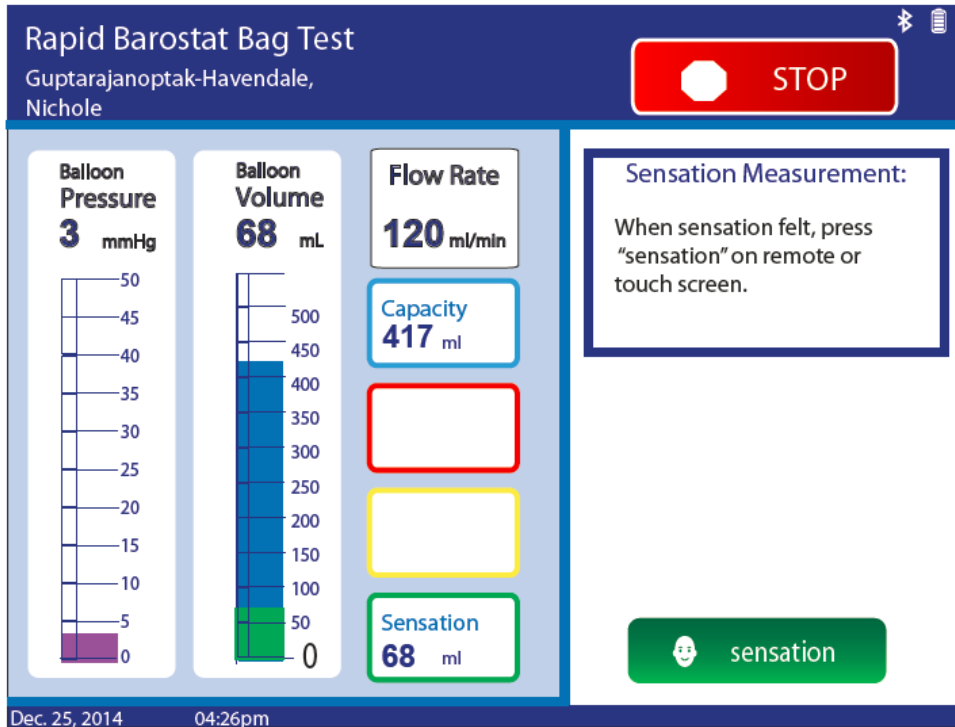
Rapid Barostat Bag Test

Guptarajanoptak-Havendale, Nichole

STOP

Balloon Pressure
3 mmHg

50
45
40
35
30
25
20
15
10
5
0

Balloon Volume
68 mL

500
450
400
350
300
250
200
150
100
50
0

Flow Rate
120 ml/min

Capacity
417 ml

Sensation
68 ml

Sensation Measurement:

When sensation felt, press "sensation" on remote or touch screen.

sensation

Dec. 25, 2014 04:26pm